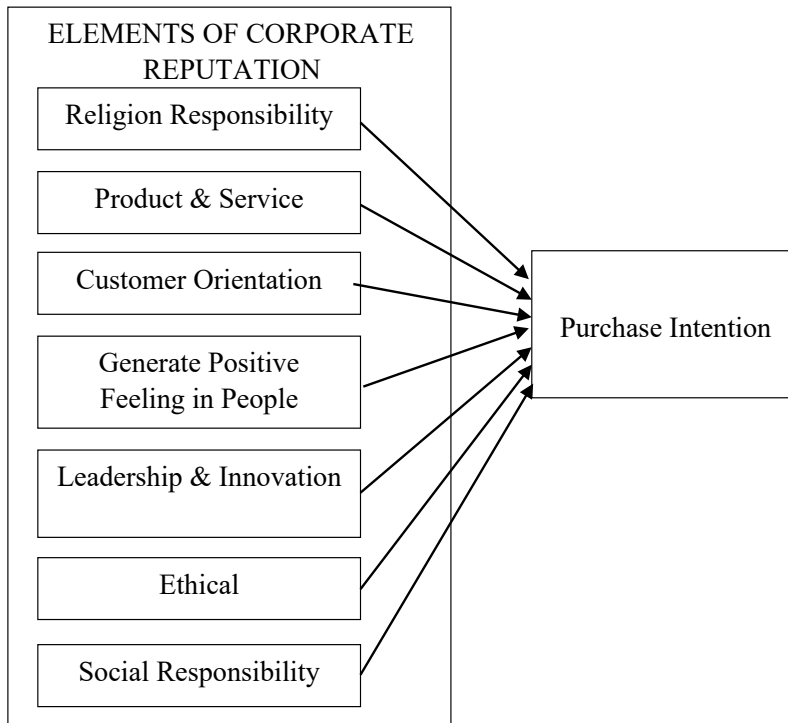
ELEMENTS OF CORPORATE REPUTATION

Religion Responsibility

Product & Service

Customer Orientation

Generate Positive Feeling in People

Leadership & Innovation

Ethical

Social Responsibility

Purchase Intention